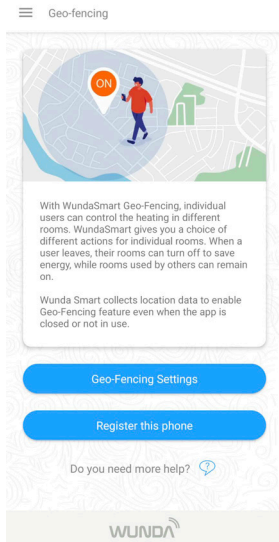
Geo-fencing

ON

With WundaSmart Geo-Fencing, individual users can control the heating in different rooms. WundaSmart gives you a choice of different actions for individual rooms. When a user leaves, their rooms can turn off to save energy, while rooms used by others can remain on.

Wunda Smart collects location data to enable Geo-Fencing feature even when the app is closed or not in use.

Geo-Fencing Settings

Register this phone

Do you need more help?

WUNDA